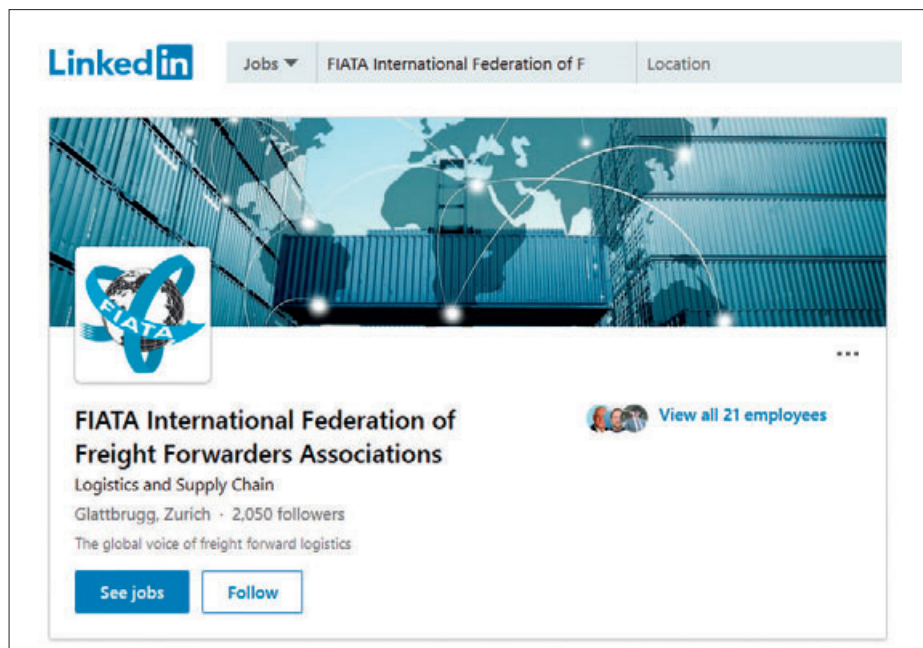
LinkedIn

Jobs ▾ FIATA International Federation of F Location

FIATA

...

FIATA International Federation of Freight Forwarders Associations

View all 21 employees

Logistics and Supply Chain

Glattbrugg, Zurich · 2,050 followers

The global voice of freight forward logistics

See jobs

Follow